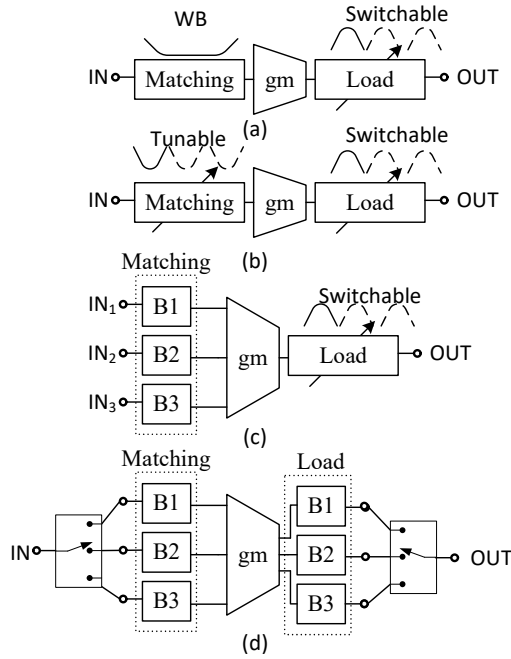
WB
Switchable
IN
Matching
gm
Load
OUT
(a)

Tunable
Switchable
IN
Matching
gm
Load
OUT
(b)

Matching
Switchable
$IN_1$
B1
$IN_2$
B2
gm
Load
OUT
$IN_3$
B3
(c)

Matching
Load
B1
B1
IN
B2
gm
B2
OUT
B3
B3
(d)